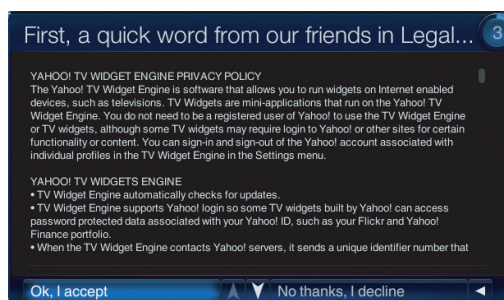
First, a quick word from our friends in Legal...

3

YAHOO! TV WIDGET ENGINE PRIVACY POLICY
The Yahoo! TV Widget Engine is software that allows you to run widgets on Internet enabled devices, such as televisions. TV Widgets are mini-applications that run on the Yahoo! TV Widget Engine. You do not need to be a registered user of Yahoo! to use the TV Widget Engine or TV widgets, although some TV widgets may require login to Yahoo! or other sites for certain functionality or content. You can sign-in and sign-out of the Yahoo! account associated with individual profiles in the TV Widget Engine in the Settings menu.

YAHOO! TV WIDGETS ENGINE
• TV Widget Engine automatically checks for updates.
• TV Widget Engine supports Yahoo! login so some TV widgets built by Yahoo! can access password protected data associated with your Yahoo! ID, such as your Flickr and Yahoo! Finance portfolio.
• When the TV Widget Engine contacts Yahoo! servers, it sends a unique identifier number that

Ok, I accept

No thanks, I decline